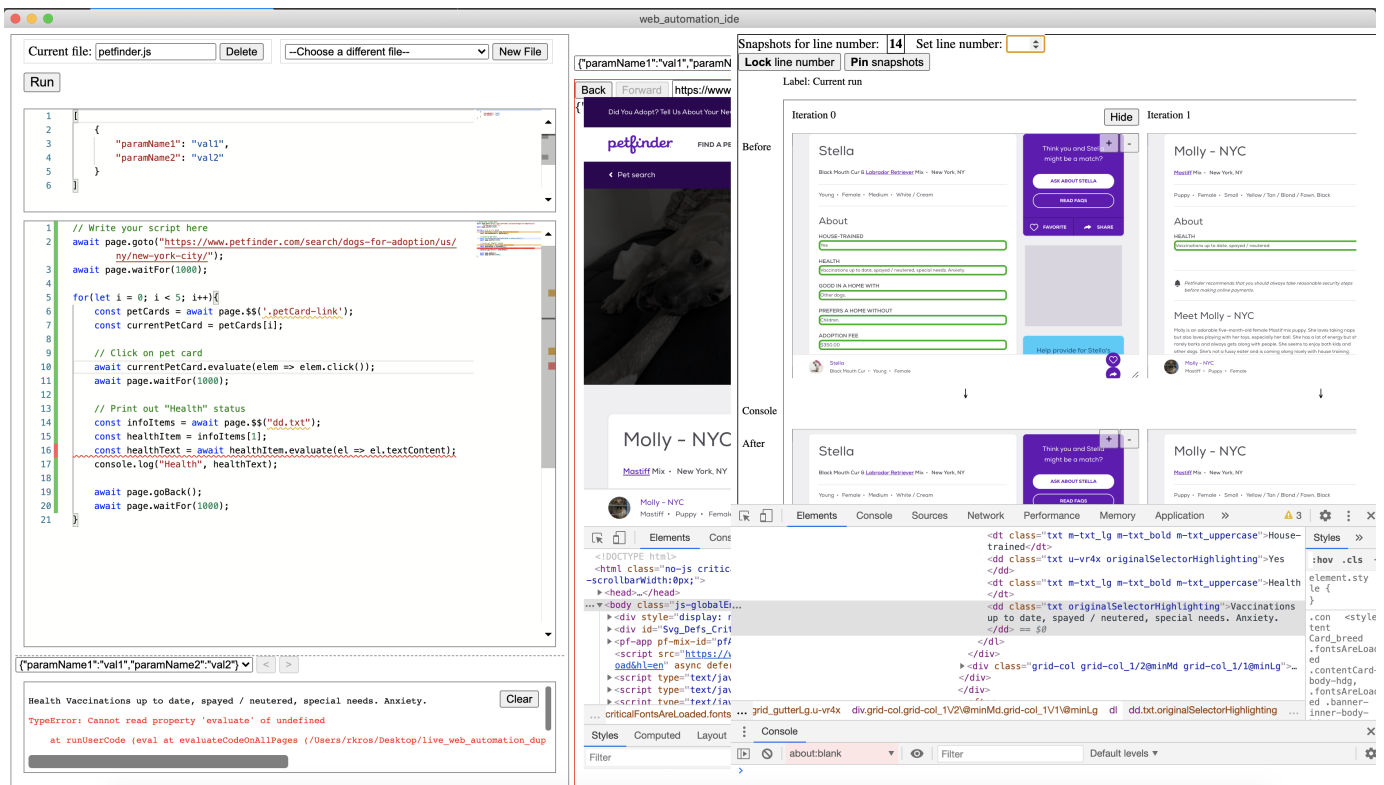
web_automation_ide

Current file: petfinder.js Delete --Choose a different file-- New File

Run

1 [
2 {
3 "paramName1": "val1",
4 "paramName2": "val2"
5 }
6 ]

1 // Write your script here
2 await page.goto("https://www.petfinder.com/search/dogs-for-adoption/us/ny/new-york-city/");
3 await page.waitFor(1000);
4
5 for(let i = 0; i < 5; i++){
6 const petCards = await page.$$('.petCard-link');
7 const currentPetCard = petCards[i];
8
9 // Click on pet card
10 await currentPetCard.evaluate(elem => elem.click());
11 await page.waitFor(1000);
12
13 // Print out "Health" status
14 const infoItems = await page.$$("dd.txt");
15 const healthItem = infoItems[1];
16 const healthText = await healthItem.evaluate(el => el.textContent);
17 console.log("Health", healthText);
18
19 await page.goBack();
20 await page.waitFor(1000);
21 }

{"paramName1":"val1","paramName2":"val2"}

Health Vaccinations up to date, spayed / neutered, special needs. Anxiety.
Clear
TypeError: Cannot read property 'evaluate' of undefined
at runUserCode (eval at evaluateCodeOnAllPages (/Users/rkros/Desktop/live_web_automation_dup

{"paramName1":"val1","paramN
Back Forward https://www
Did You Adopt? Tell Us About Your Ne
petfinder FIND A PE
Pet search
Molly - NYC
Mastiff Mix • New York, NY
Molly - NYC
Mastiff • Puppy • Female

Elements Cons
<!DOCTYPE html>
<html class="no-js critica -scrollbarWidth:0px;">
<head>…</head>
<body class="js-globalE
<div style="display: n
<div id="Svg_Defs_Crit
<pf-app pf-mix-id="pfA
<script src="https://v oad&hl=en" async defer
<script type="text/jav
<script type="text/jav
<script type="text/jav
criticalFontsAreLoaded.fonts
Styles Computed Layout
Filter

Snapshots for line number: 14 Set line number:
Lock line number Pin snapshots
Label: Current run
Iteration 0 Hide Iteration 1
Before
Stella
Black Mouth Cur & Labrador Retriever Mix • New York, NY
Young • Female • Medium • White / Cream
About
HOUSE-TRAINED
Yes
HEALTH
Vaccinations up to date, spayed / neutered, special needs. Anxiety.
GOOD IN A HOME WITH
Other dogs.
PREFERS A HOME WITHOUT
Children.
ADOPTION FEE
$350.00
Think you and Stella might be a match?
ASK ABOUT STELLA
READ FAQS
FAVORITE SHARE
Help provide for Stella's
Stella
Black Mouth Cur • Young • Female
Molly - NYC
Mastiff Mix • New York, NY
Puppy • Female • Small • Yellow / Tan / Blond / Fawn, Black
About
HEALTH
Vaccinations up to date, spayed / neutered
Petfinder recommends that you should always take reasonable security steps before making online payments.
Meet Molly - NYC
Molly is an adorable five-month-old female Mastiff mix puppy. She loves taking naps but also loves playing with her toys, especially her ball. She has a lot of energy but always barks and always gets along with people. She seems to enjoy both kids and other dogs. She's not a fussy eater and is coming along nicely with house training.
Molly - NYC
Mastiff • Puppy • Female
↓ ↓
Console
After
Stella
Black Mouth Cur & Labrador Retriever Mix • New York, NY
Young • Female • Medium • White / Cream
Think you and Stella might be a match?
ASK ABOUT STELLA
READ FAQS
Molly - NYC
Mastiff Mix • New York, NY
Puppy • Female • Small • Yellow / Tan / Blond / Fawn, Black

Elements Console Sources Network Performance Memory Application » ⚠3
<dt class="txt m-txt_lg m-txt_bold m-txt_uppercase">House-trained</dt>
<dd class="txt u-vr4x originalSelectorHighlighting">Yes</dd>
<dt class="txt m-txt_lg m-txt_bold m-txt_uppercase">Health</dt>
<dd class="txt originalSelectorHighlighting">Vaccinations up to date, spayed / neutered, special needs. Anxiety.</dd> == $0
</dl>
</div>
<div class="grid-col grid-col_1/2@minMd grid-col_1/1@minLg">
</div>
</div>
grid_gutterLg.u-vr4x div.grid-col.grid-col_1\/2\@minMd.grid-col_1\/1\@minLg dl dd.txt.originalSelectorHighlighting
Styles »
:hov .cls
element.style {
}
.con tent Card_breed .fontsAreLoaded .contentCard-body-hdg, .fontsAreLoaded .banner-inner-body-
Console
about:blank Filter Default levels